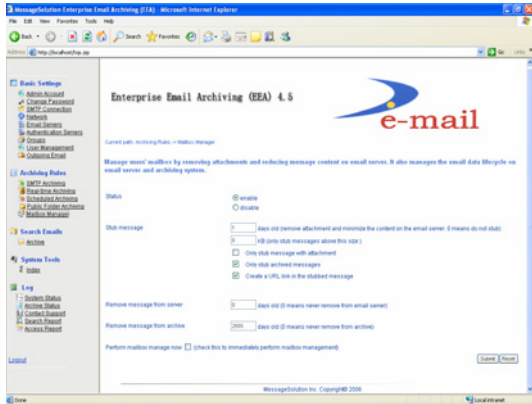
MessageSolution Enterprise Email Archiving (EEA) - Microsoft Internet Explorer

File Edit View Favorites Tools Help

Back Search Favorites

Address http://localhost/isp.jsp Go Links

Basic Settings
Admin Account
Change Password
SMTP Connection
Network
Email Servers
Authentication Servers
Groups
User Management
Outgoing Email

Archiving Rules
SMTP Archiving
Real-time Archiving
Scheduled Archiving
Public Folder Archiving
Mailbox Manager

Search Emails
Archive

System Tools
Index

Log
System Status
Archive Status
Contact Support
Search Report
Access Report

Logout

Enterprise Email Archiving (EEA) 4.5

e-mail

Current path: Archiving Rules -> Mailbox Manager

Manage users' mailbox by removing attachments and reducing message content on email server. It also manages the email data lifecycle on email server and archiving system.

Status
enable
disable

Stub message
1 days old (remove attachment and minimize the content on the email server. 0 means do not stub)
0 KB (only stub messages above this size)
Only stub message with attachment
Only stub archived messages
Create a URL link in the stubbed message

Remove message from server
0 days old (0 means never remove from email server)

Remove message from archive
2555 days old (0 means never remove from archive)

Perform mailbox manage now (check this to immediately perform mailbox management)

Submit Reset

MessageSolution Inc. Copyright© 2006

Done Local intranet